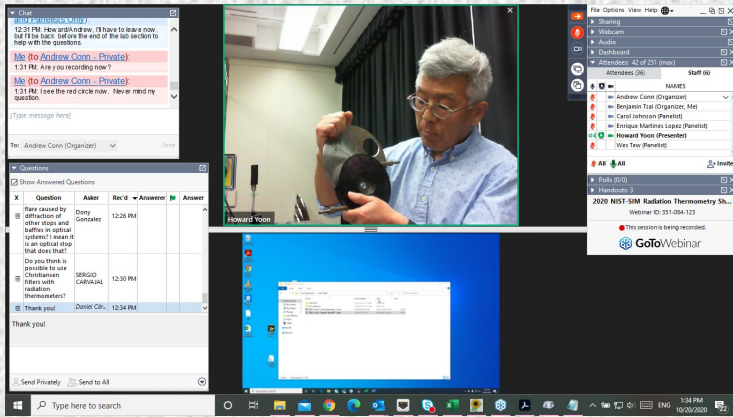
Chat
and Panelists Only):
12:31 PM: How and/Andrew, I'll have to leave now, but I'll be back before the end of the lab section to help with the questions.
Me (to Andrew Conn - Private):
1:31 PM: Are you recording now?
Me (to Andrew Conn - Private):
1:31 PM: I see the red circle now. Never mind my question.
[Type message here]
To: Andrew Conn (Organizer)
Send

Questions
Show Answered Questions

| X | Question | Asker | Rec'd | Answerer | | Answer |
|---|---|---|---|---|---|---|
| | flare caused by diffraction of other stops and baffles in optical systems? I mean it is an optical stop that does that? | Dony Gonzalez | 12:26 PM | | | |
| | Do you think is possible to use Christiansen filters with radiation thermometers? | SERGIO CARVAJAL | 12:30 PM | | | |
| | Thank you! | Daniel Cár... | 12:34 PM | | | |

Thank you!
Send Privately
Send to All

Howard Yoon

File Options View Help
Sharing
Webcam
Audio
Dashboard
Attendees: 42 of 251 (max)
Attendees (36)
Staff (6)
NAMES
Andrew Conn (Organizer)
Benjamin Tsai (Organizer, Me)
Carol Johnson (Panelist)
Enrique Martinez Lopez (Panelist)
Howard Yoon (Presenter)
Wes Tew (Panelist)
All
All
Invite
Polls (0/0)
Handouts: 3
2020 NIST-SIM Radiation Thermometry Sh...
Webinar ID: 351-084-123
This session is being recorded.
GoToWebinar

Type here to search
ENG
1:34 PM
10/20/2020
22